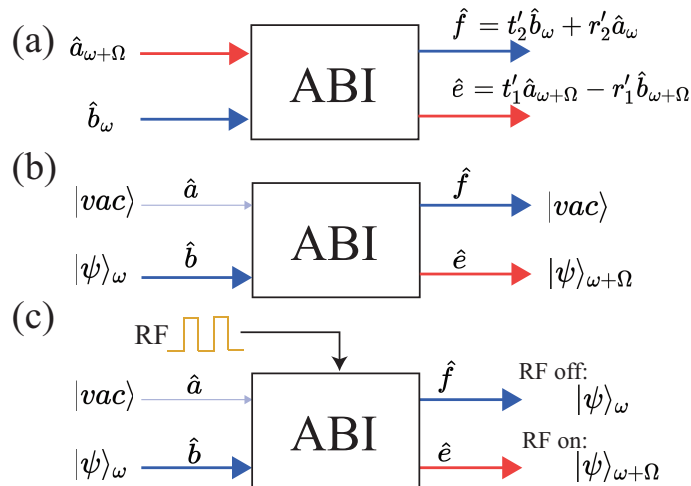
(a)

$\hat{a}_{\omega+\Omega}$

$\hat{b}_{\omega}$

ABI

$\hat{f} = t_2'\hat{b}_\omega + r_2'\hat{a}_\omega$

$\hat{e} = t_1'\hat{a}_{\omega+\Omega} - r_1'\hat{b}_{\omega+\Omega}$

(b)

$|vac\rangle$

$\hat{a}$

$|\psi\rangle_\omega$

$\hat{b}$

ABI

$\hat{f}$

$|vac\rangle$

$\hat{e}$

$|\psi\rangle_{\omega+\Omega}$

(c)

RF

$|vac\rangle$

$\hat{a}$

$|\psi\rangle_\omega$

$\hat{b}$

ABI

$\hat{f}$

RF off:

$|\psi\rangle_\omega$

$\hat{e}$

RF on:

$|\psi\rangle_{\omega+\Omega}$